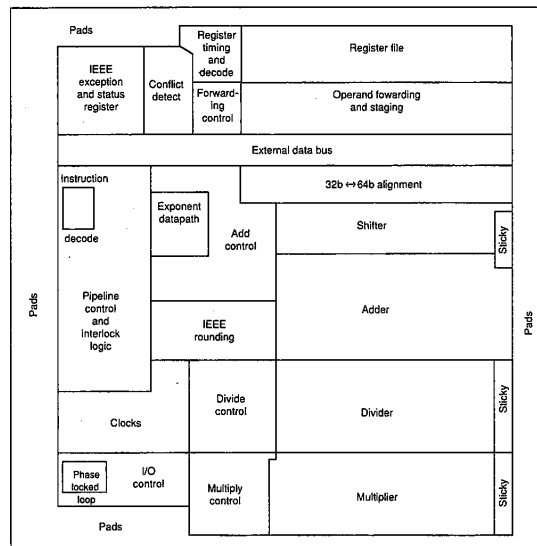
Pads

IEEE exception and status register

Conflict detect

Register timing and decode

Forwarding control

Register file

Operand fowarding and staging

External data bus

Instruction

decode

Exponent datapath

Add control

32b ↔ 64b alignment

Shifter

Sticky

Pipeline control and interlock logic

Adder

IEEE rounding

Pads

Pads

Clocks

Divide control

Divider

Sticky

Phase locked loop

I/O control

Multiply control

Multiplier

Sticky

Pads